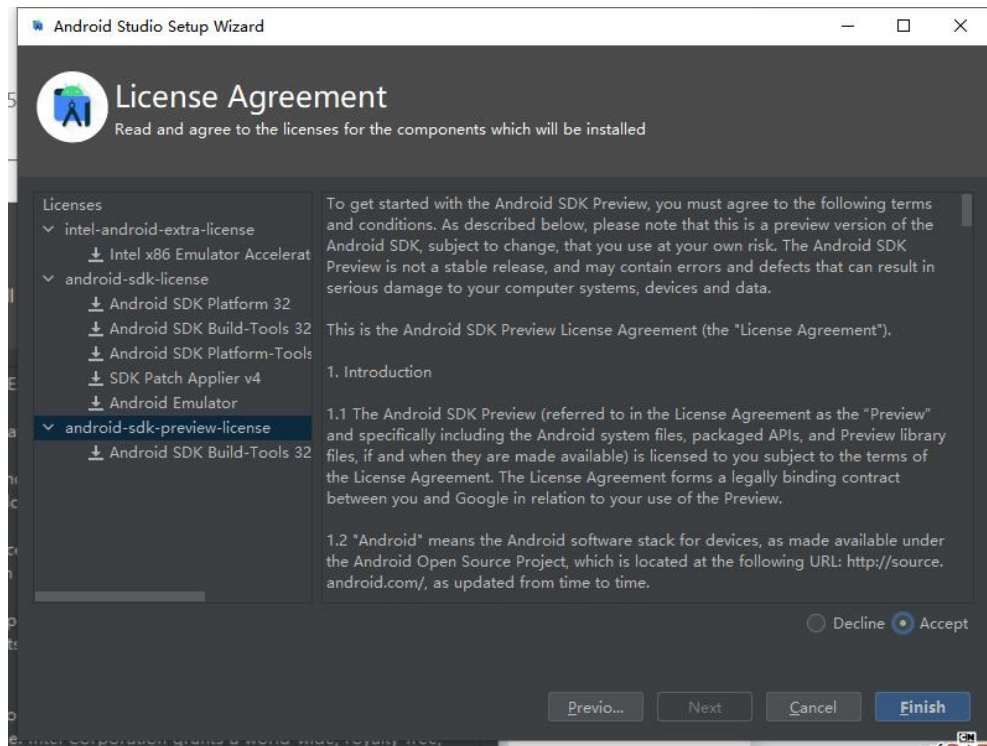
Android Studio Setup Wizard

License Agreement
Read and agree to the licenses for the components which will be installed

Licenses
intel-android-extra-license
Intel x86 Emulator Accelerat
android-sdk-license
Android SDK Platform 32
Android SDK Build-Tools 32
Android SDK Platform-Tools
SDK Patch Applier v4
Android Emulator
android-sdk-preview-license
Android SDK Build-Tools 32

To get started with the Android SDK Preview, you must agree to the following terms and conditions. As described below, please note that this is a preview version of the Android SDK, subject to change, that you use at your own risk. The Android SDK Preview is not a stable release, and may contain errors and defects that can result in serious damage to your computer systems, devices and data.

This is the Android SDK Preview License Agreement (the "License Agreement").

1. Introduction

1.1 The Android SDK Preview (referred to in the License Agreement as the "Preview" and specifically including the Android system files, packaged APIs, and Preview library files, if and when they are made available) is licensed to you subject to the terms of the License Agreement. The License Agreement forms a legally binding contract between you and Google in relation to your use of the Preview.

1.2 "Android" means the Android software stack for devices, as made available under the Android Open Source Project, which is located at the following URL: http://source.android.com/, as updated from time to time.

Decline Accept

Previo... Next Cancel Finish